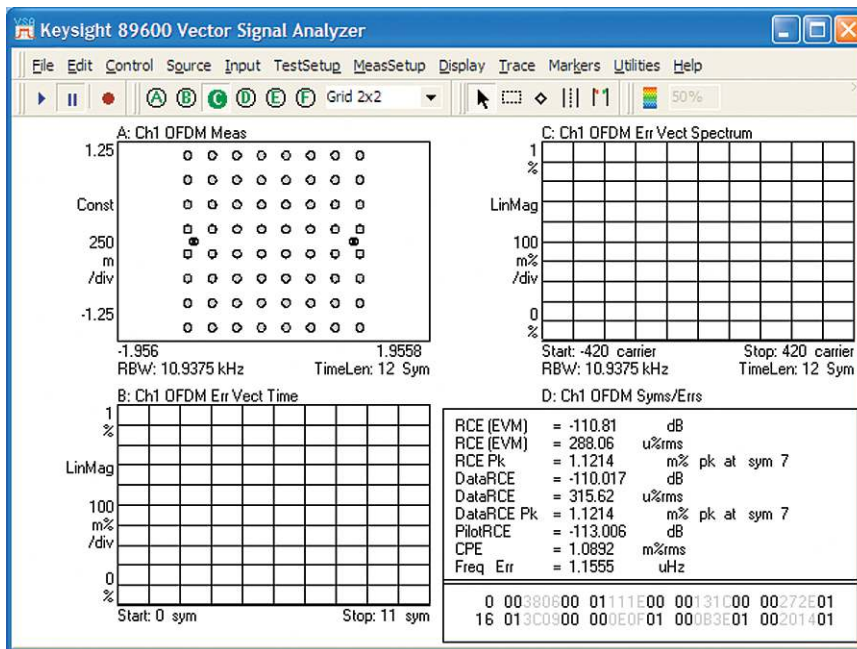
VSA Keysight 89600 Vector Signal Analyzer

File Edit Control Source Input TestSetup MeasSetup Display Trace Markers Utilities Help

A B C D E F Grid 2x2 50%

A: Ch1 OFDM Meas
1.25
Const
250
m
/div
-1.25
-1.956 1.9558
RBW: 10.9375 kHz TimeLen: 12 Sym

C: Ch1 OFDM Err Vect Spectrum
1
%
LinMag
100
m%
/div
0
%
Start: -420 carrier Stop: 420 carrier
RBW: 10.9375 kHz TimeLen: 12 Sym

B: Ch1 OFDM Err Vect Time
1
%
LinMag
100
m%
/div
0
%
Start: 0 sym Stop: 11 sym

D: Ch1 OFDM Syms/Errs

| | | | |
|---|---|---|---|
| RCE (EVM) | = -110.81 | dB | |
| RCE (EVM) | = 288.06 | u%rms | |
| RCE Pk | = 1.1214 | m% pk | at sym 7 |
| DataRCE | = -110.017 | dB | |
| DataRCE | = 315.62 | u%rms | |
| DataRCE Pk | = 1.1214 | m% pk | at sym 7 |
| PilotRCE | = -113.006 | dB | |
| CPE | = 1.0892 | m%rms | |
| Freq Err | = 1.1555 | uHz | |

0 00380600 01111E00 00131C00 00272E01
16 013C0900 000E0F01 000B3E01 00201401